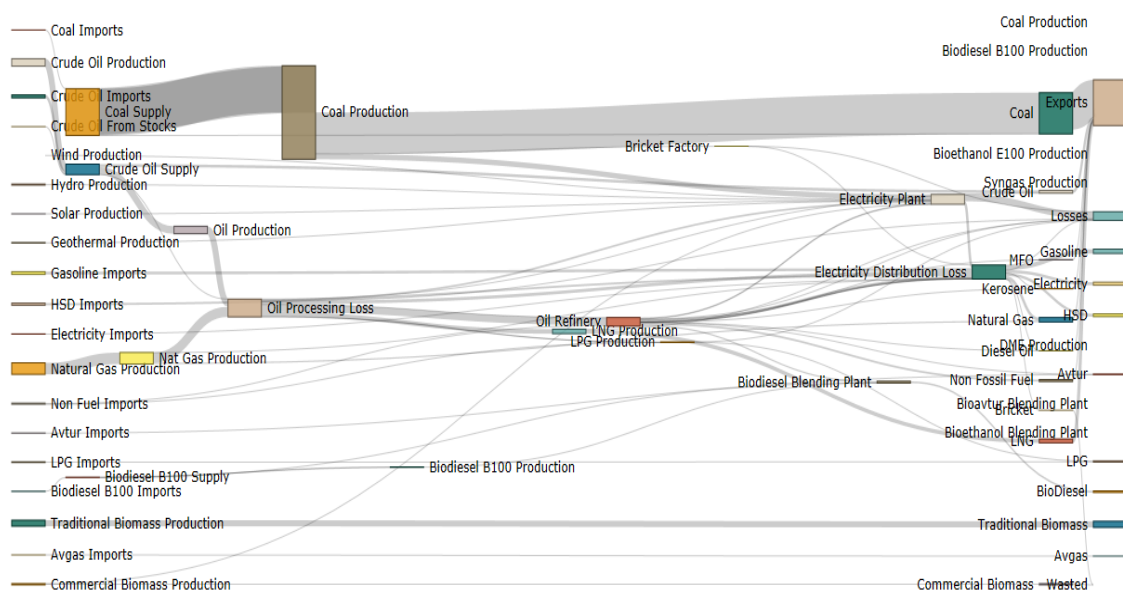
Coal Imports
Crude Oil Production
Crude Oil Imports
Coal Supply
Crude Oil From Stocks
Wind Production
Crude Oil Supply
Hydro Production
Solar Production
Oil Production
Geothermal Production
Gasoline Imports
HSD Imports
Oil Processing Loss
Electricity Imports
Nat Gas Production
Natural Gas Production
Non Fuel Imports
Avtur Imports
LPG Imports
Biodiesel B100 Supply
Biodiesel B100 Imports
Biodiesel B100 Production
Traditional Biomass Production
Avgas Imports
Commercial Biomass Production
Coal Production
Bricket Factory
Oil Refinery
LNG Production
LPG Production
Biodiesel Blending Plant
Electricity Plant
Electricity Distribution Loss
Coal Production
Biodiesel B100 Production
Coal
Exports
Bioethanol E100 Production
Syngas Production
Crude Oil
Losses
Gasoline
MFO
Electricity
Kerosene
Natural Gas
HSD
DME Production
Diesel Oil
Non Fossil Fuel
Avtur
Bioavtur Blending Plant
Bricket
Bioethanol Blending Plant
LNG
LPG
BioDiesel
Traditional Biomass
Avgas
Commercial Biomass
Wasted